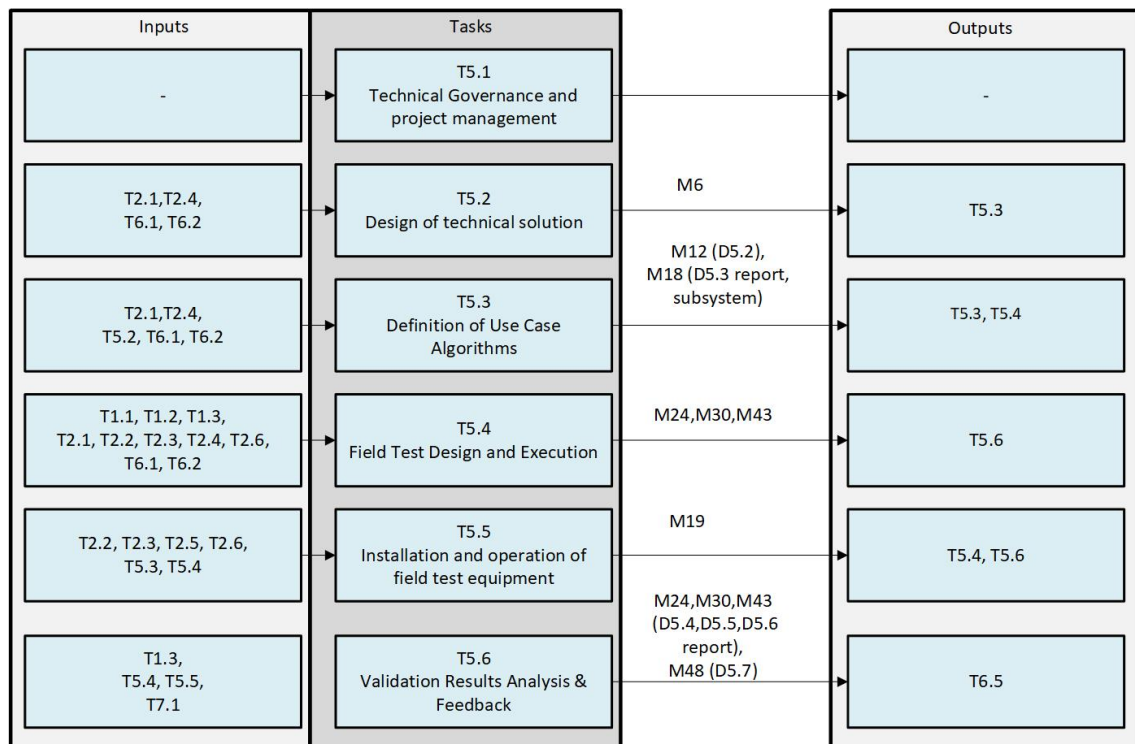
Inputs

Tasks

Outputs

-

T5.1
Technical Governance and project management

-

T2.1,T2.4,
T6.1, T6.2

T5.2
Design of technical solution

M6

T5.3

M12 (D5.2),
M18 (D5.3 report, subsystem)

T2.1,T2.4,
T5.2, T6.1, T6.2

T5.3
Definition of Use Case Algorithms

T5.3, T5.4

T1.1, T1.2, T1.3,
T2.1, T2.2, T2.3, T2.4, T2.6,
T6.1, T6.2

T5.4
Field Test Design and Execution

M24,M30,M43

T5.6

T2.2, T2.3, T2.5, T2.6,
T5.3, T5.4

T5.5
Installation and operation of field test equipment

M19

T5.4, T5.6

M24,M30,M43
(D5.4,D5.5,D5.6 report),
M48 (D5.7)

T1.3,
T5.4, T5.5,
T7.1

T5.6
Validation Results Analysis & Feedback

T6.5